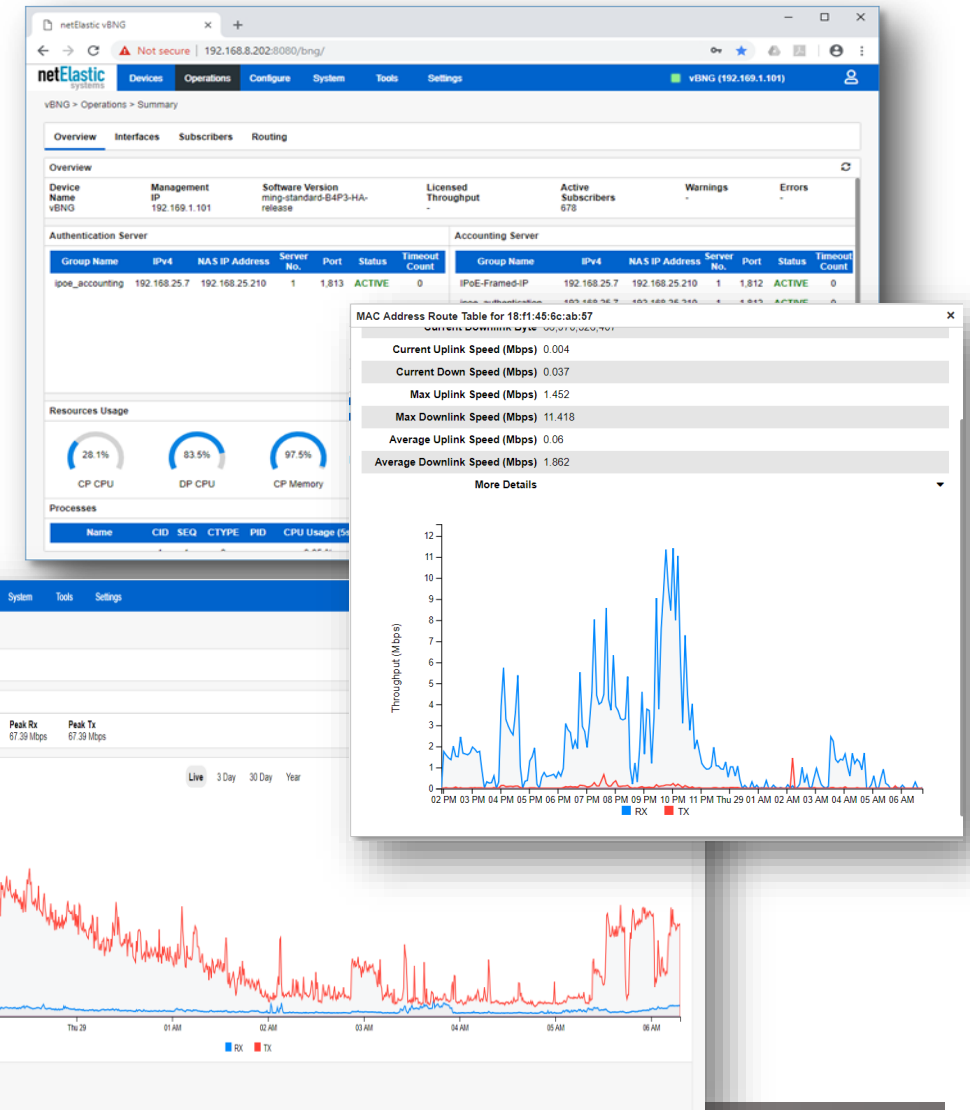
netElastic vBNG
Not secure | 192.168.8.202:8080/bng/

netElastic systems
Devices Operations Configure System Tools Settings
vBNG (192.169.1.101)

vBNG > Operations > Summary

Overview Interfaces Subscribers Routing

Overview

| Device Name | Management IP | Software Version | Licensed Throughput | Active Subscribers | Warnings | Errors |
|---|---|---|---|---|---|---|
| vBNG | 192.169.1.101 | ming-standard-B4P3-HA-release | - | 678 | - | - |

Authentication Server

| Group Name | IPv4 | NAS IP Address | Server No. | Port | Status | Timeout Count |
|---|---|---|---|---|---|---|
| ipoe_accounting | 192.168.25.7 | 192.168.25.210 | 1 | 1,813 | ACTIVE | 0 |

Accounting Server

| Group Name | IPv4 | NAS IP Address | Server No. | Port | Status | Timeout Count |
|---|---|---|---|---|---|---|
| IPoE-Framed-IP | 192.168.25.7 | 192.168.25.210 | 1 | 1,812 | ACTIVE | 0 |

Resources Usage
28.1% CP CPU
83.5% DP CPU
97.5% CP Memory

Processes
Name CID SEQ CTYPE PID CPU Usage (5s

MAC Address Route Table for 18:f1:45:6c:ab:57
Current Downlink Byte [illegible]
Current Uplink Speed (Mbps) 0.004
Current Down Speed (Mbps) 0.037
Max Uplink Speed (Mbps) 1.452
Max Downlink Speed (Mbps) 11.418
Average Uplink Speed (Mbps) 0.06
Average Downlink Speed (Mbps) 1.862
More Details

Throughput (Mbps)
12 11 10 9 8 7 6 5 4 3 2 1 0
02 PM 03 PM 04 PM 05 PM 06 PM 07 PM 08 PM 09 PM 10 PM 11 PM Thu 29 01 AM 02 AM 03 AM 04 AM 05 AM 06 AM
RX TX

System Tools Settings
Peak Rx 67.39 Mbps
Peak Tx 67.39 Mbps
Live 3 Day 30 Day Year
Thu 29 01 AM 02 AM 03 AM 04 AM 05 AM 06 AM
RX TX